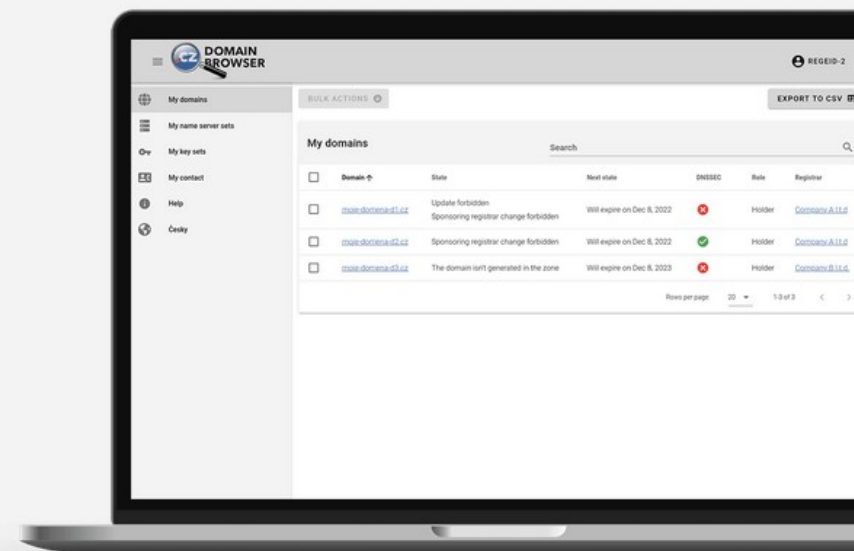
CZ DOMAIN BROWSER

REGEID-2

My domains
My name server sets
My key sets
My contact
Help
Česky

BULK ACTIONS

EXPORT TO CSV

My domains

Search

| | Domain | State | Next state | DNSSEC | Role | Registrar |
|---|---|---|---|---|---|---|
| | moje-domena-d1.cz | Update forbidden Sponsoring registrar change forbidden | Will expire on Dec 8, 2022 | | Holder | Company A Ltd |
| | moje-domena-d2.cz | Sponsoring registrar change forbidden | Will expire on Dec 8, 2022 | | Holder | Company A Ltd |
| | moje-domena-d3.cz | The domain isn't generated in the zone | Will expire on Dec 8, 2023 | | Holder | Company B Ltd |

Rows per page 20 1-3 of 3